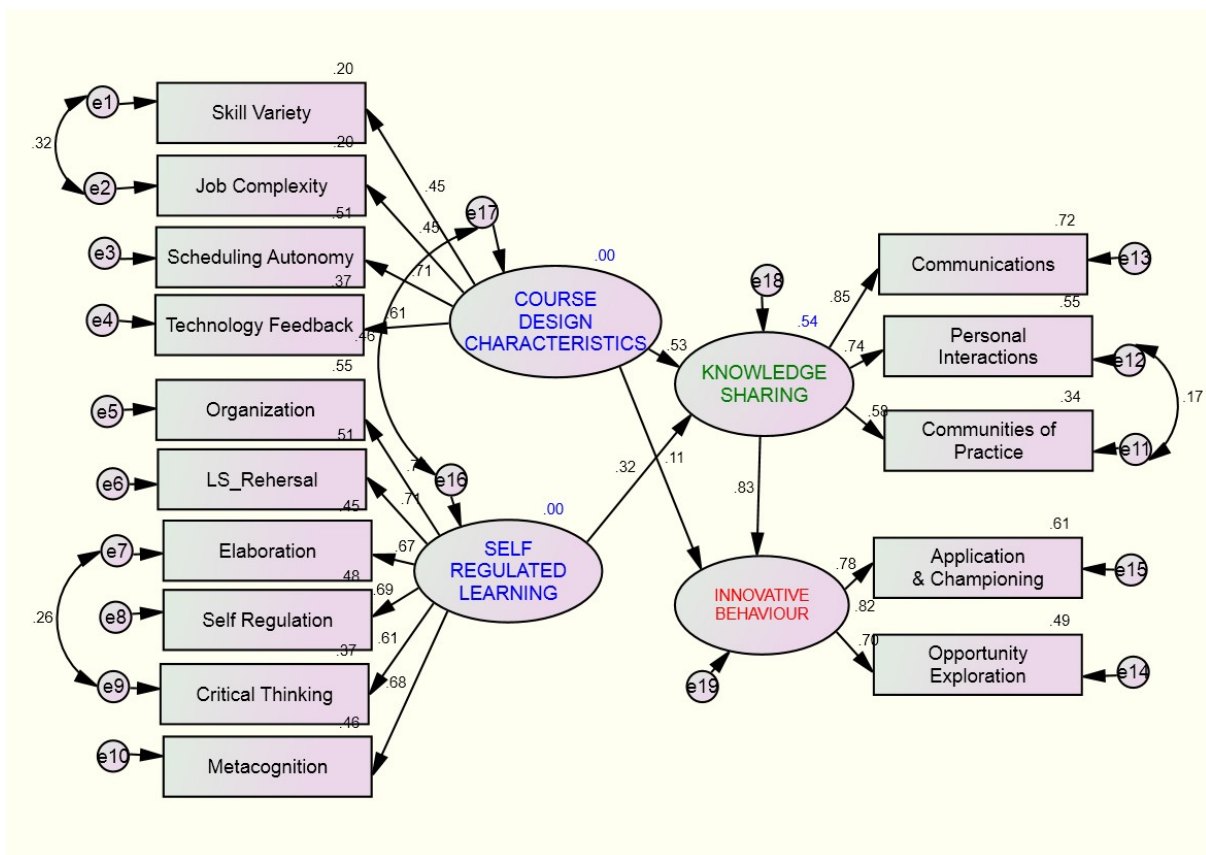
.20
e1
Skill Variety
.32
.20
e2
Job Complexity
.45
.51
.45
e17
e3
Scheduling Autonomy
.71
.00
.37
e4
Technology Feedback
.61
.46
COURSE DESIGN CHARACTERISTICS
.55
e5
Organization
.51
.7
e6
LS_Rehersal
.71
e16
.45
.00
e7
Elaboration
.67
SELF REGULATED LEARNING
.48
.26
e8
Self Regulation
.69
.37
.61
e9
Critical Thinking
.68
.46
e10
Metacognition
.53
.32
.11
e18
.54
KNOWLEDGE SHARING
.72
.85
Communications
e13
.55
.74
Personal Interactions
e12
.17
.34
.58
Communities of Practice
e11
.83
.61
.78
INNOVATIVE BEHAVIOUR
Application & Championing
e15
.82
.49
.70
Opportunity Exploration
e14
e19